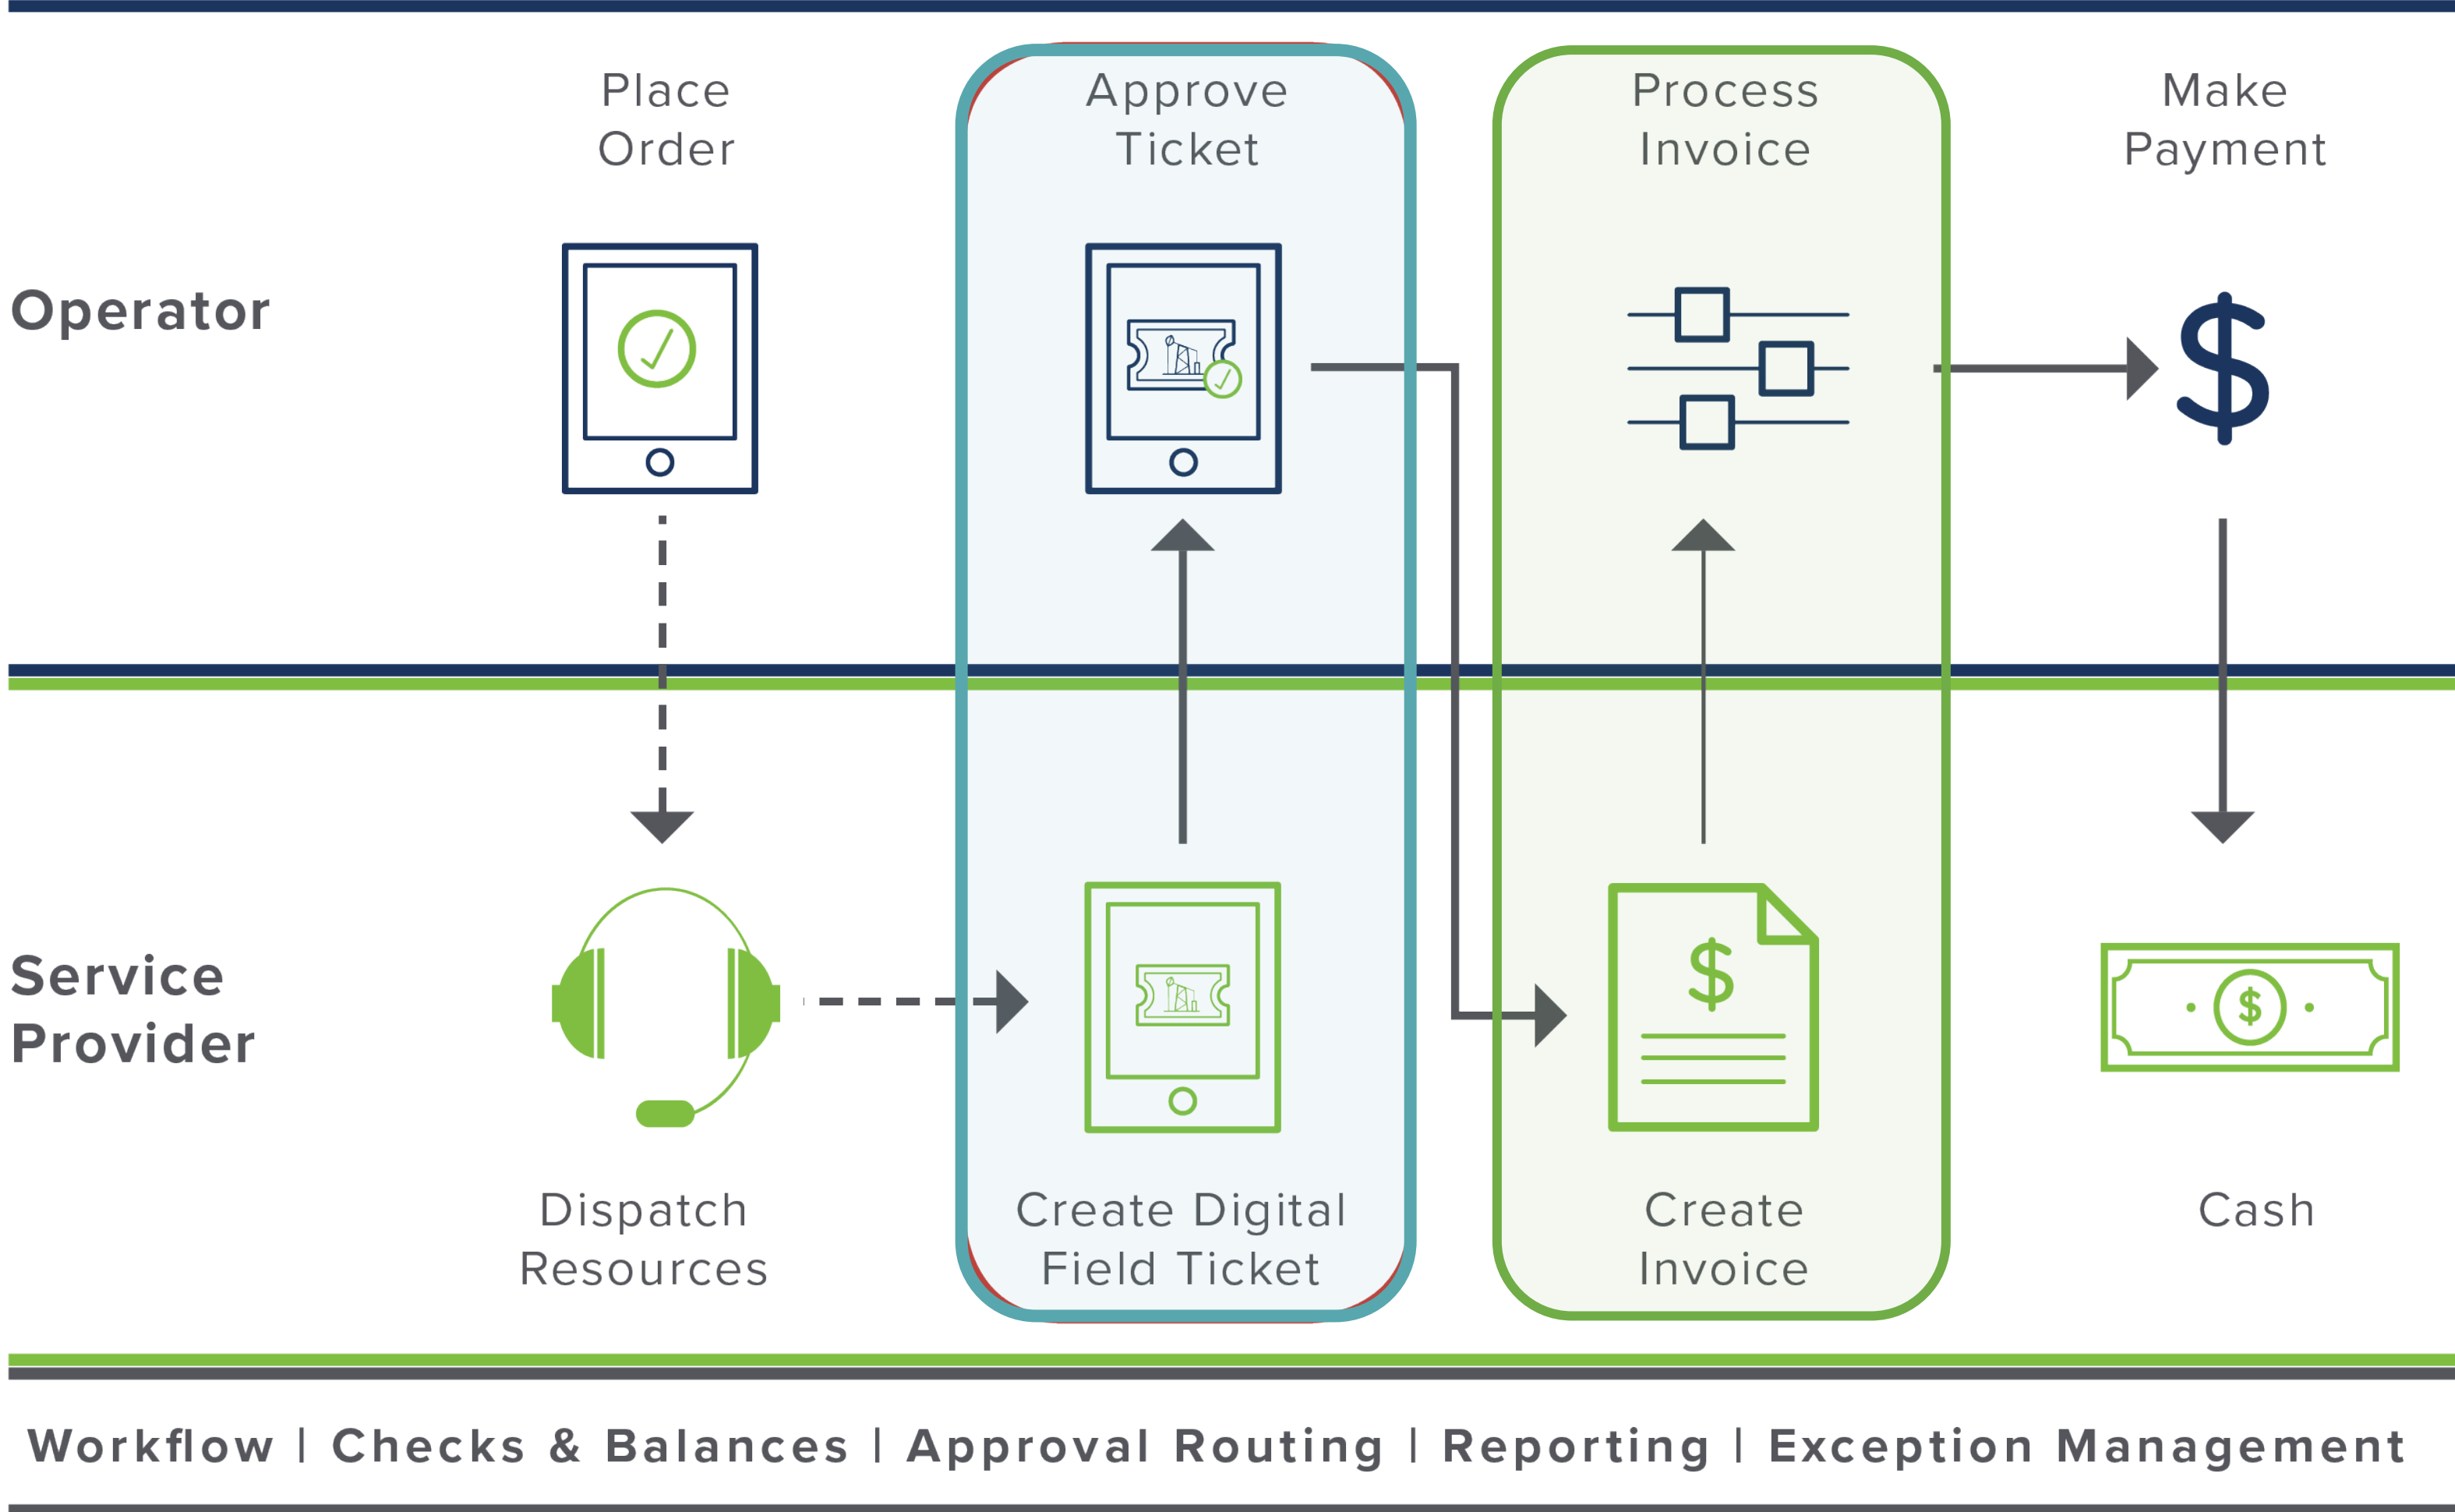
Place Order

Approve Ticket

Process Invoice

Make Payment

Operator

$

Service Provider

Dispatch Resources

Create Digital Field Ticket

Create Invoice

Cash

Workflow | Checks & Balances | Approval Routing | Reporting | Exception Management